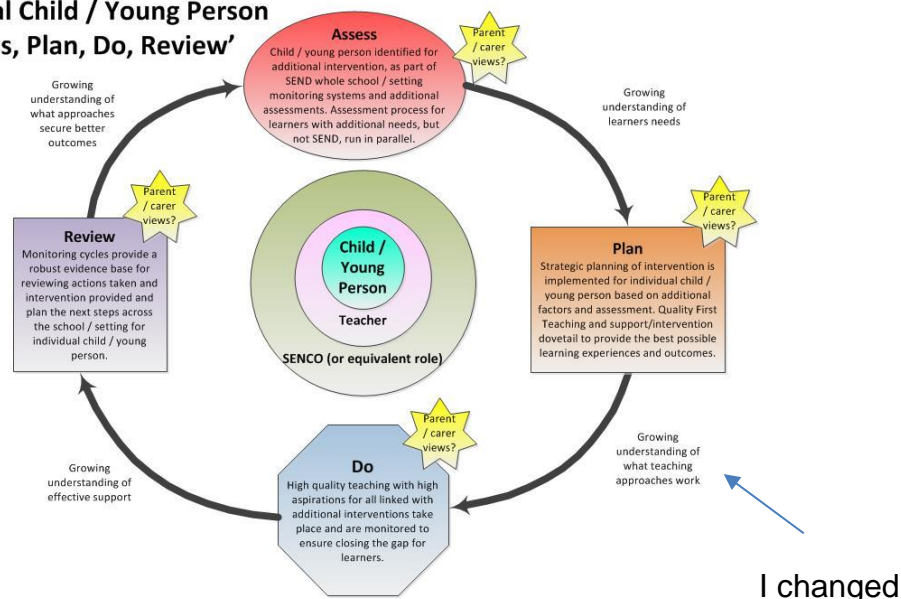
al Child / Young Person
s, Plan, Do, Review'

Assess
Child / young person identified for additional intervention, as part of SEND whole school / setting monitoring systems and additional assessments. Assessment process for learners with additional needs, but not SEND, run in parallel.

Parent / carer views?

Growing understanding of learners needs

Parent / carer views?

Plan
Strategic planning of intervention is implemented for individual child / young person based on additional factors and assessment. Quality First Teaching and support/intervention dovetail to provide the best possible learning experiences and outcomes.

Growing understanding of what teaching approaches work

Parent / carer views?

Do
High quality teaching with high aspirations for all linked with additional interventions take place and are monitored to ensure closing the gap for learners.

Growing understanding of effective support

Parent / carer views?

Review
Monitoring cycles provide a robust evidence base for reviewing actions taken and intervention provided and plan the next steps across the school / setting for individual child / young person.

Growing understanding of what approaches secure better outcomes

Child / Young Person
Teacher
SENCO (or equivalent role)

I changed